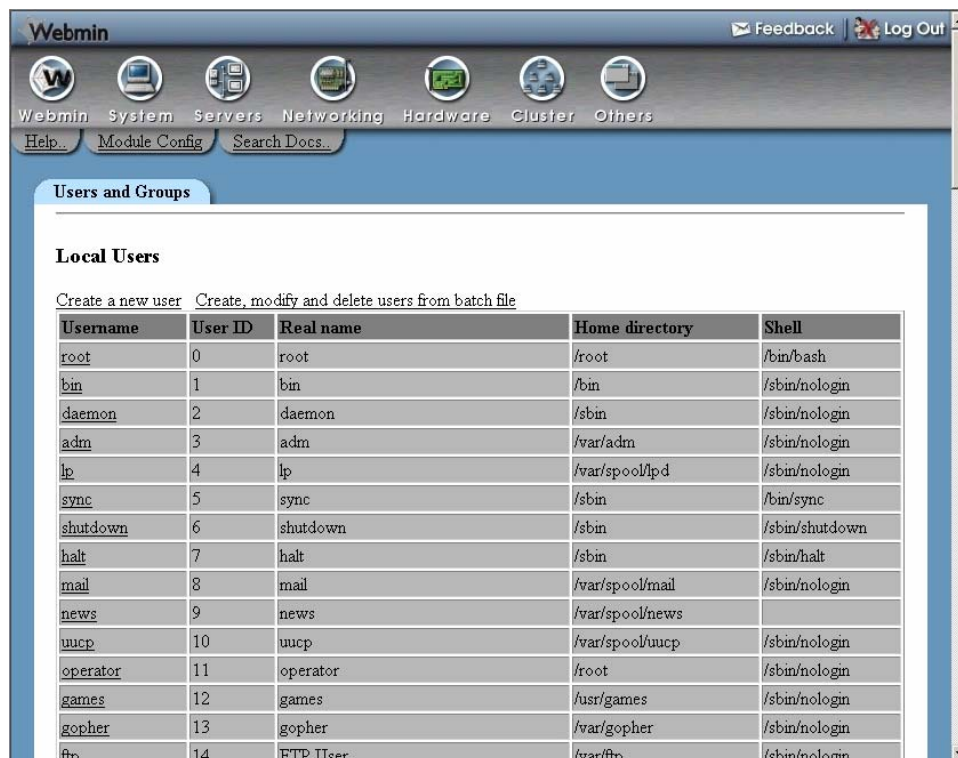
Webmin

Feedback | Log Out

Webmin System Servers Networking Hardware Cluster Others

Help.. Module Config Search Docs..

Users and Groups

Local Users

Create a new user Create, modify and delete users from batch file

| Username | User ID | Real name | Home directory | Shell |
|---|---|---|---|---|
| root | 0 | root | /root | /bin/bash |
| bin | 1 | bin | /bin | /sbin/nologin |
| daemon | 2 | daemon | /sbin | /sbin/nologin |
| adm | 3 | adm | /var/adm | /sbin/nologin |
| lp | 4 | lp | /var/spool/lpd | /sbin/nologin |
| sync | 5 | sync | /sbin | /bin/sync |
| shutdown | 6 | shutdown | /sbin | /sbin/shutdown |
| halt | 7 | halt | /sbin | /sbin/halt |
| mail | 8 | mail | /var/spool/mail | /sbin/nologin |
| news | 9 | news | /var/spool/news | |
| uucp | 10 | uucp | /var/spool/uucp | /sbin/nologin |
| operator | 11 | operator | /root | /sbin/nologin |
| games | 12 | games | /usr/games | /sbin/nologin |
| gopher | 13 | gopher | /var/gopher | /sbin/nologin |
| ftp | 14 | FTP User | /var/ftp | /sbin/nologin |